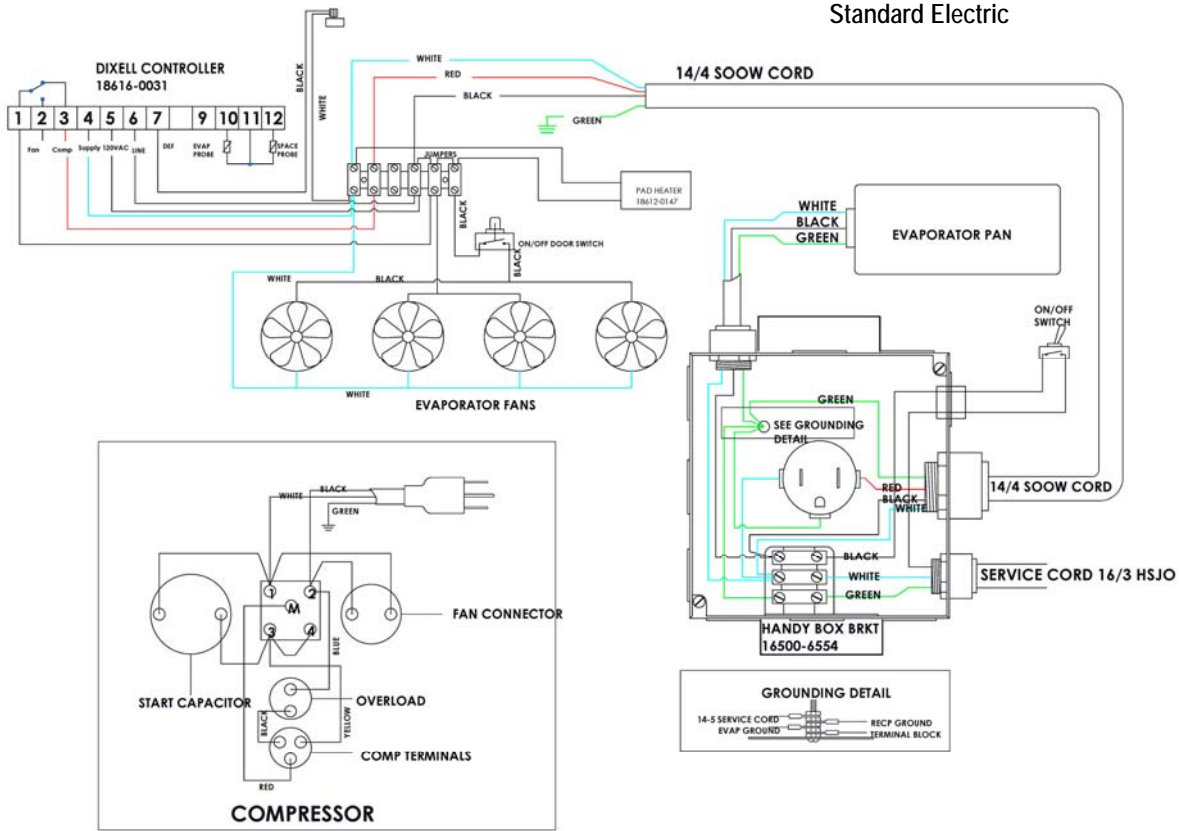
Standard Electric

DIXELL CONTROLLER
18616-0031

| 1 | 2 | 3 | 4 | 5 | 6 | 7 | | 9 | 10 | 11 | 12 |
|---|---|---|---|---|---|---|---|---|---|---|---|

Fan
Comp
Supply
120VAC
LINE
DEF
EVAP PROBE
SPACE PROBE

BLACK
WHITE
WHITE
RED
BLACK
14/4 SOOW CORD
GREEN
JUMPERS
PAD HEATER
18612-0147
BLACK
ON/OFF DOOR SWITCH
BLACK
WHITE
BLACK
WHITE
EVAPORATOR FANS

WHITE
BLACK
GREEN
EVAPORATOR PAN

ON/OFF SWITCH

GREEN
SEE GROUNDING DETAIL
RED
BLACK
WHITE
14/4 SOOW CORD
BLACK
WHITE
GREEN
SERVICE CORD 16/3 HSJO
HANDY BOX BRKT
16500-6554

GROUNDING DETAIL
14-5 SERVICE CORD
EVAP GROUND
RECP GROUND
TERMINAL BLOCK

WHITE
BLACK
GREEN
1
2
M
3
4
FAN CONNECTOR
BLUE
START CAPACITOR
OVERLOAD
BLACK
YELLOW
COMP TERMINALS
RED
COMPRESSOR